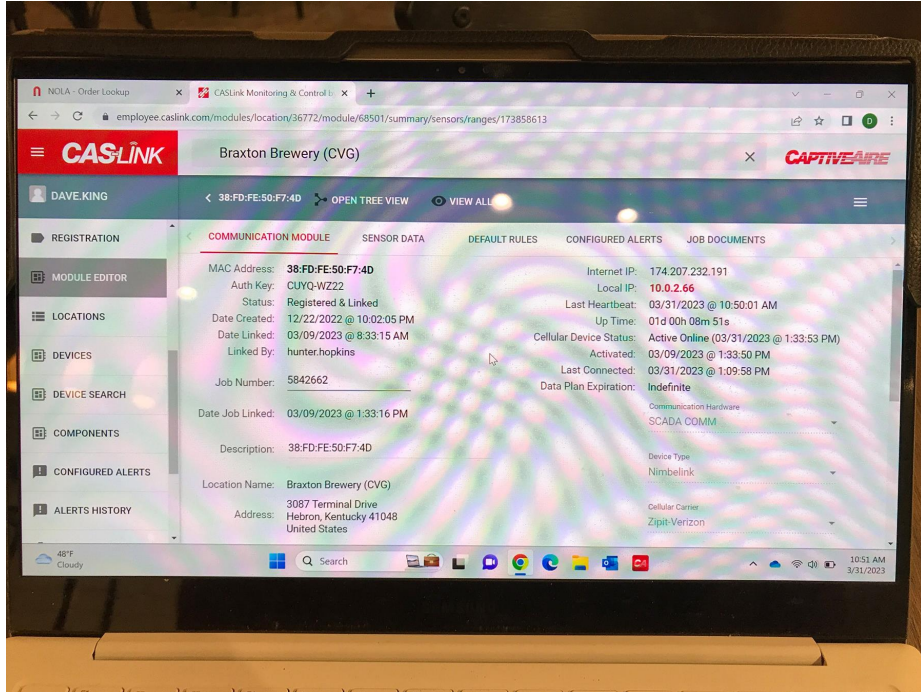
NOLA - Order Lookup
CASLink Monitoring & Control b
employee.caslink.com/modules/location/36772/module/68501/summary/sensors/ranges/173858613

CASLINK
Braxton Brewery (CVG)
CAPTIVEAIRE

DAVE.KING
38:FD:FE:50:F7:4D
OPEN TREE VIEW
VIEW ALL

REGISTRATION
MODULE EDITOR
LOCATIONS
DEVICES
DEVICE SEARCH
COMPONENTS
CONFIGURED ALERTS
ALERTS HISTORY

COMMUNICATION MODULE
SENSOR DATA
DEFAULT RULES
CONFIGURED ALERTS
JOB DOCUMENTS

MAC Address: 38:FD:FE:50:F7:4D
Auth Key: CUYQ-WZ22
Status: Registered & Linked
Date Created: 12/22/2022 @ 10:02:05 PM
Date Linked: 03/09/2023 @ 8:33:15 AM
Linked By: hunter.hopkins
Job Number: 5842662
Date Job Linked: 03/09/2023 @ 1:33:16 PM
Description: 38:FD:FE:50:F7:4D
Location Name: Braxton Brewery (CVG)
Address: 3087 Terminal Drive
Hebron, Kentucky 41048
United States

Internet IP: 174.207.232.191
Local IP: 10.0.2.66
Last Heartbeat: 03/31/2023 @ 10:50:01 AM
Up Time: 01d 00h 08m 51s
Cellular Device Status: Active Online (03/31/2023 @ 1:33:53 PM)
Activated: 03/09/2023 @ 1:33:50 PM
Last Connected: 03/31/2023 @ 1:09:58 PM
Data Plan Expiration: Indefinite
Communication Hardware
SCADA COMM
Device Type
Nimbelink
Cellular Carrier
Zipit-Verizon

48°F
Cloudy
Search
10:51 AM
3/31/2023